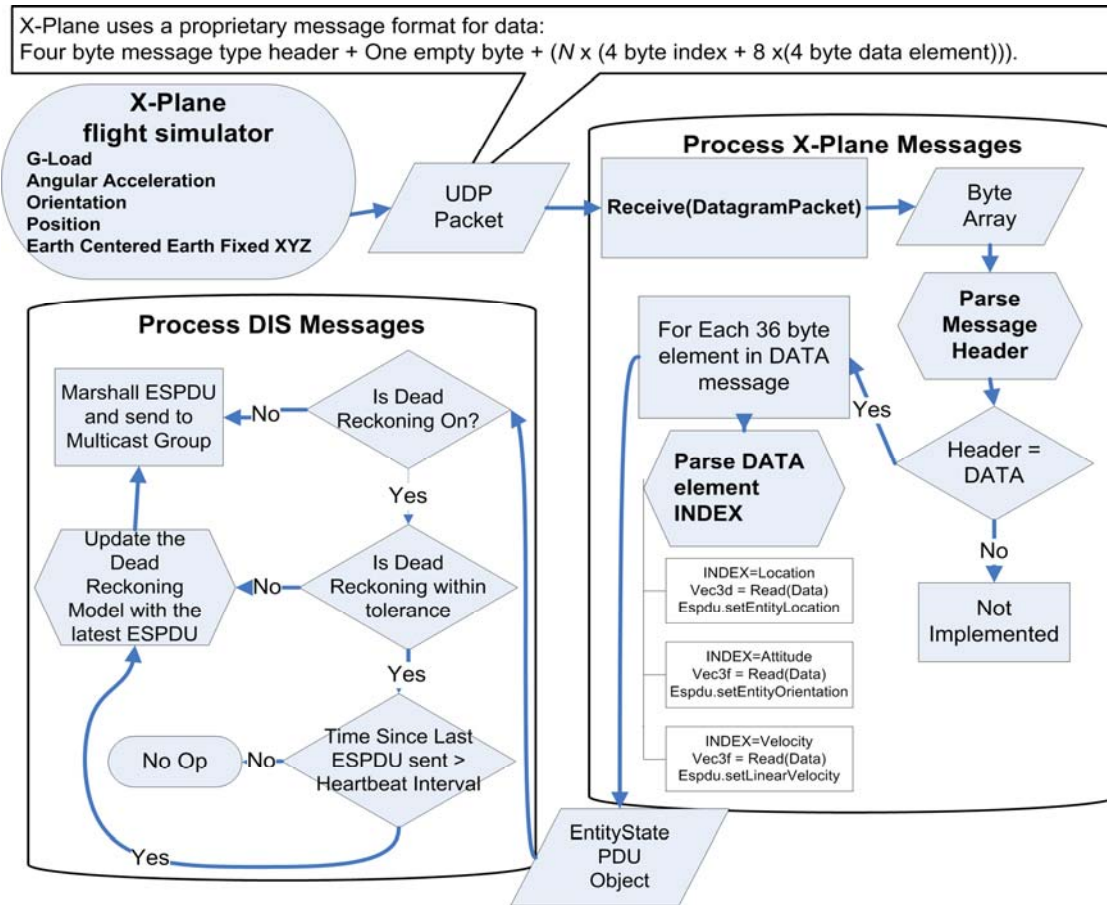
X-Plane uses a proprietary message format for data:
Four byte message type header + One empty byte + (*N* x (4 byte index + 8 x(4 byte data element))).

X-Plane flight simulator
G-Load
Angular Acceleration
Orientation
Position
Earth Centered Earth Fixed XYZ

UDP Packet

Process X-Plane Messages

Receive(DatagramPacket)

Byte Array

Parse Message Header

Header = DATA

No

Not Implemented

Yes

For Each 36 byte element in DATA message

Parse DATA element INDEX

INDEX=Location
Vec3d = Read(Data)
Espdu.setEntityLocation

INDEX=Attitude
Vec3f = Read(Data)
Espdu.setEntityOrientation

INDEX=Velocity
Vec3f = Read(Data)
Espdu.setLinearVelocity

EntityState PDU Object

Process DIS Messages

Marshall ESPDU and send to Multicast Group

No

Is Dead Reckoning On?

Yes

Update the Dead Reckoning Model with the latest ESPDU

No

Is Dead Reckoning within tolerance

Yes

No Op

No

Time Since Last ESPDU sent > Heartbeat Interval

Yes